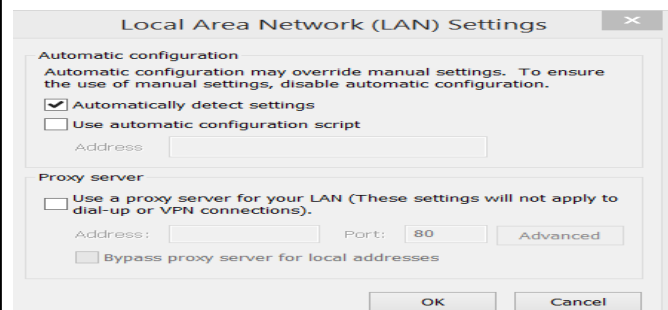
Local Area Network (LAN) Settings

Automatic configuration

Automatic configuration may override manual settings. To ensure the use of manual settings, disable automatic configuration.

Automatically detect settings

Use automatic configuration script

Address

Proxy server

Use a proxy server for your LAN (These settings will not apply to dial-up or VPN connections).

Address: Port: 80 Advanced

Bypass proxy server for local addresses

OK Cancel